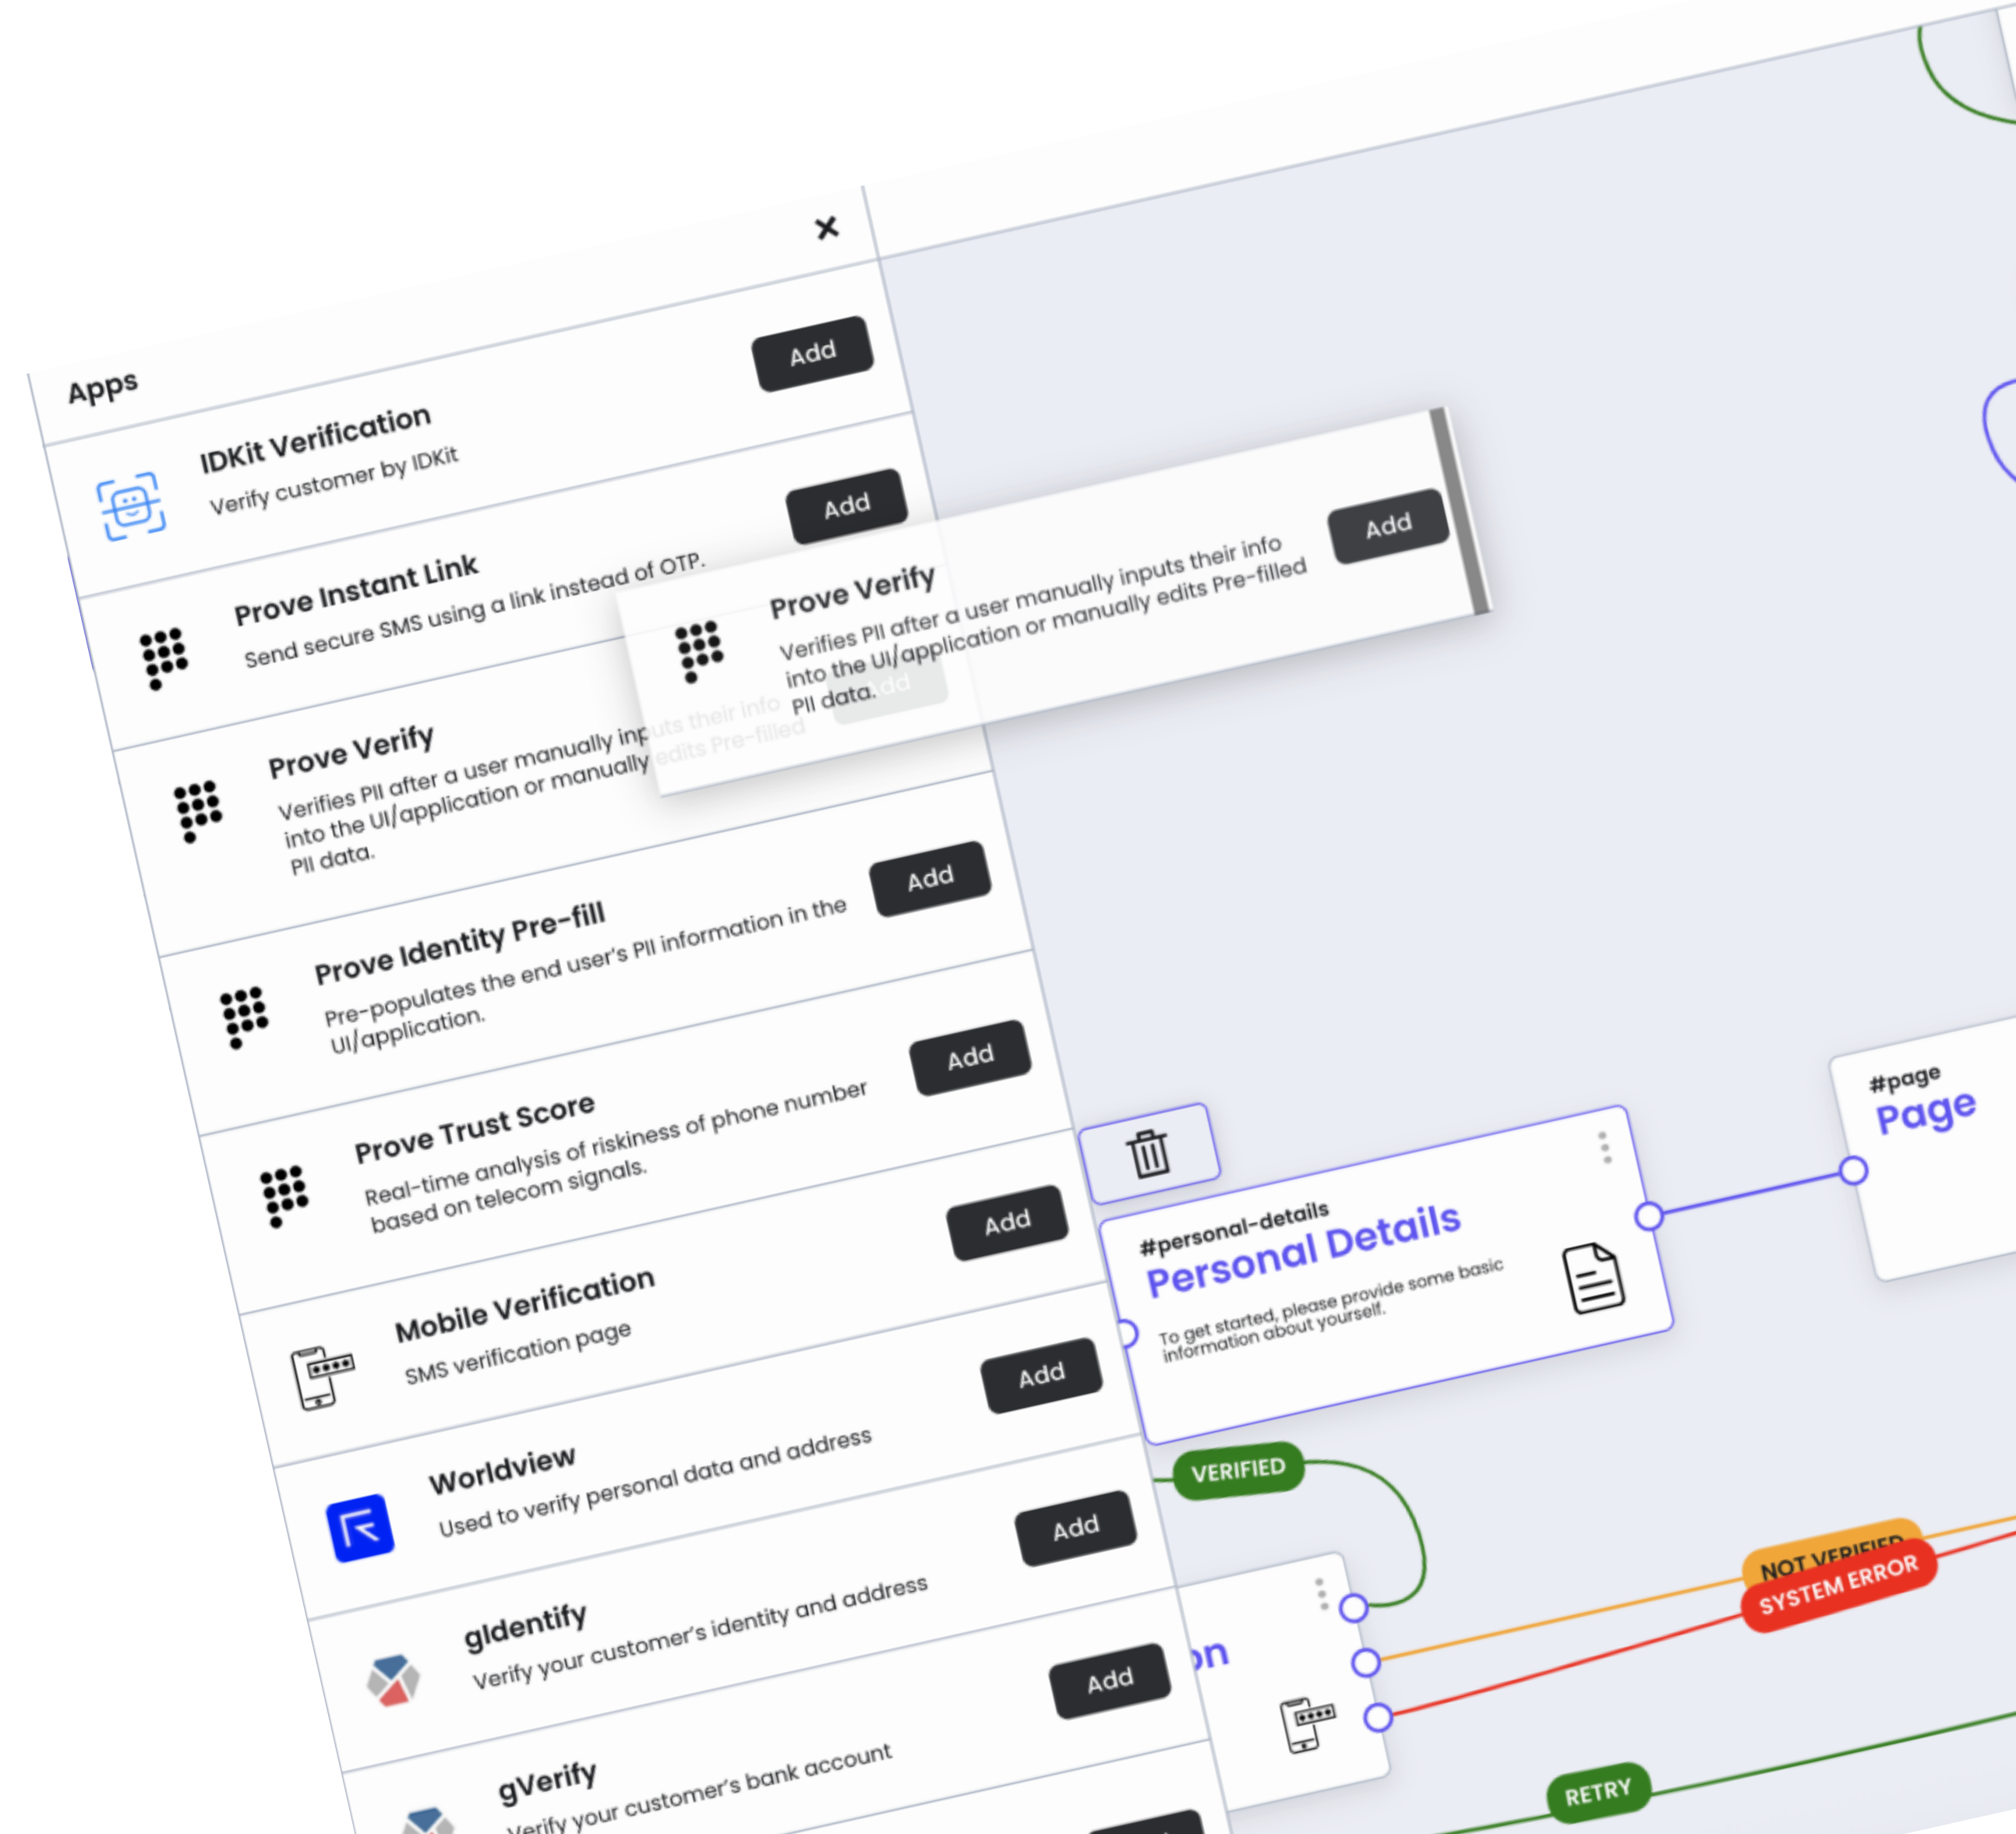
×

Apps

IDKit Verification
Verify customer by IDKit
Add

Prove Instant Link
Send secure SMS using a link instead of OTP.
Add

Prove Verify
Verifies PII after a user manually inputs their info into the UI/application or manually edits Pre-filled PII data.
Add

Prove Verify
Verifies PII after a user manually inputs their info into the UI/application or manually edits Pre-filled PII data.

Prove Identity Pre-fill
Pre-populates the end user's PII information in the UI/application.
Add

Prove Trust Score
Real-time analysis of riskiness of phone number based on telecom signals.
Add

Mobile Verification
SMS verification page
Add

Worldview
Used to verify personal data and address
Add

gIdentify
Verify your customer's identity and address
Add

gVerify
Verify your customer's bank account
Add

#personal-details
Personal Details
To get started, please provide some basic information about yourself.

#page
Page

VERIFIED
NOT VERIFIED
SYSTEM ERROR
RETRY
on